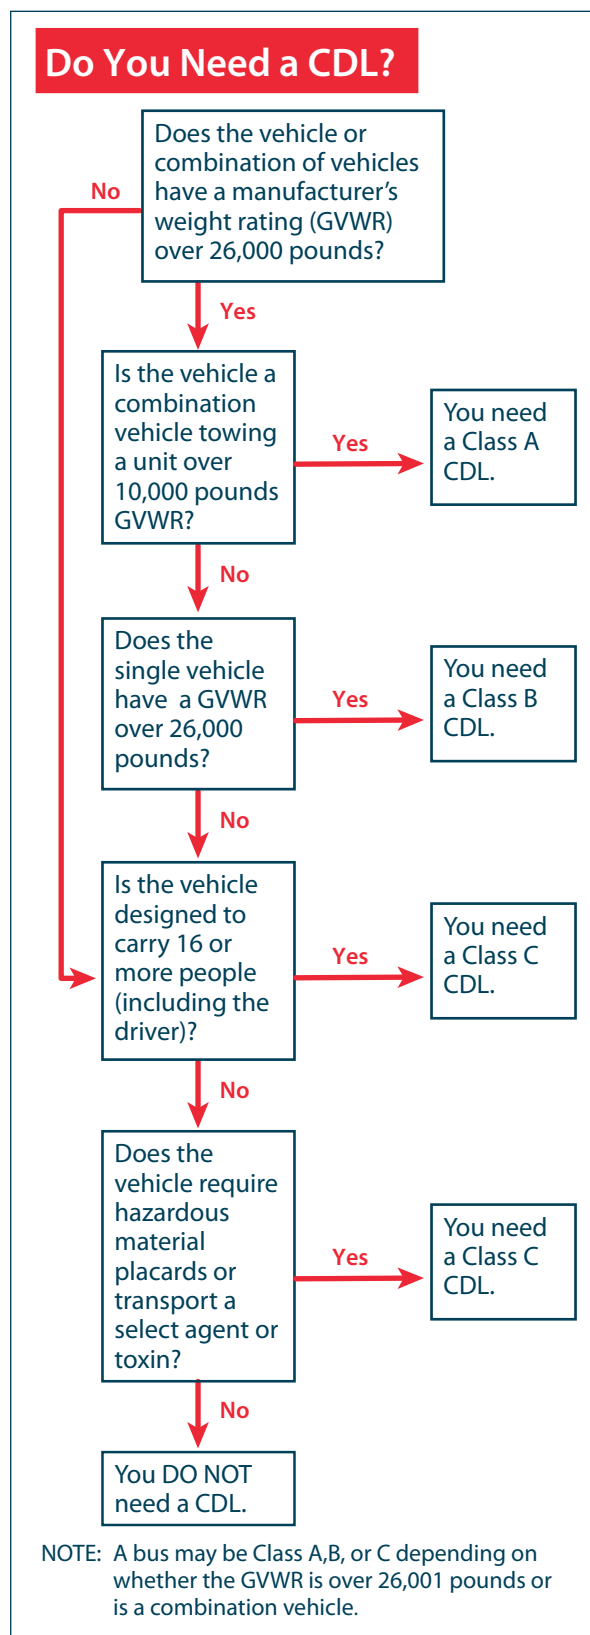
Do You Need a CDL?

Does the vehicle or combination of vehicles have a manufacturer's weight rating (GVWR) over 26,000 pounds?

No

Yes

Is the vehicle a combination vehicle towing a unit over 10,000 pounds GVWR?

Yes

You need a Class A CDL.

No

Does the single vehicle have a GVWR over 26,000 pounds?

Yes

You need a Class B CDL.

No

Is the vehicle designed to carry 16 or more people (including the driver)?

Yes

You need a Class C CDL.

No

Does the vehicle require hazardous material placards or transport a select agent or toxin?

Yes

You need a Class C CDL.

No

You DO NOT need a CDL.

NOTE: A bus may be Class A,B, or C depending on whether the GVWR is over 26,001 pounds or is a combination vehicle.